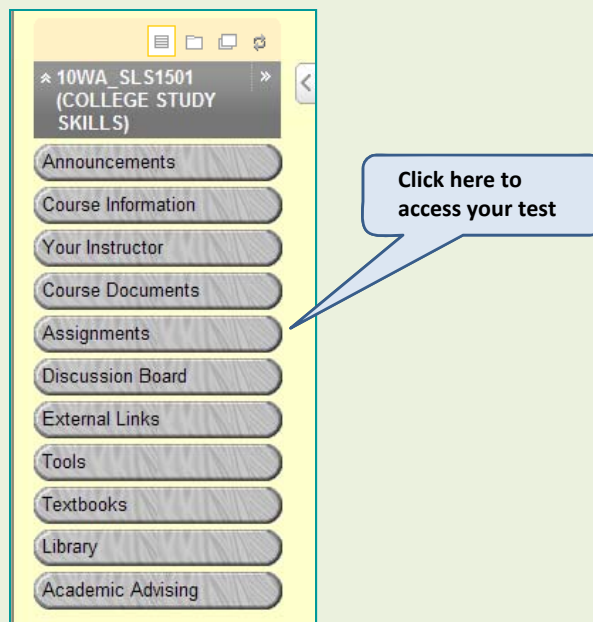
10WA_SLS1501 (COLLEGE STUDY SKILLS)

Announcements
Course Information
Your Instructor
Course Documents
Assignments
Discussion Board
External Links
Tools
Textbooks
Library
Academic Advising

Click here to access your test